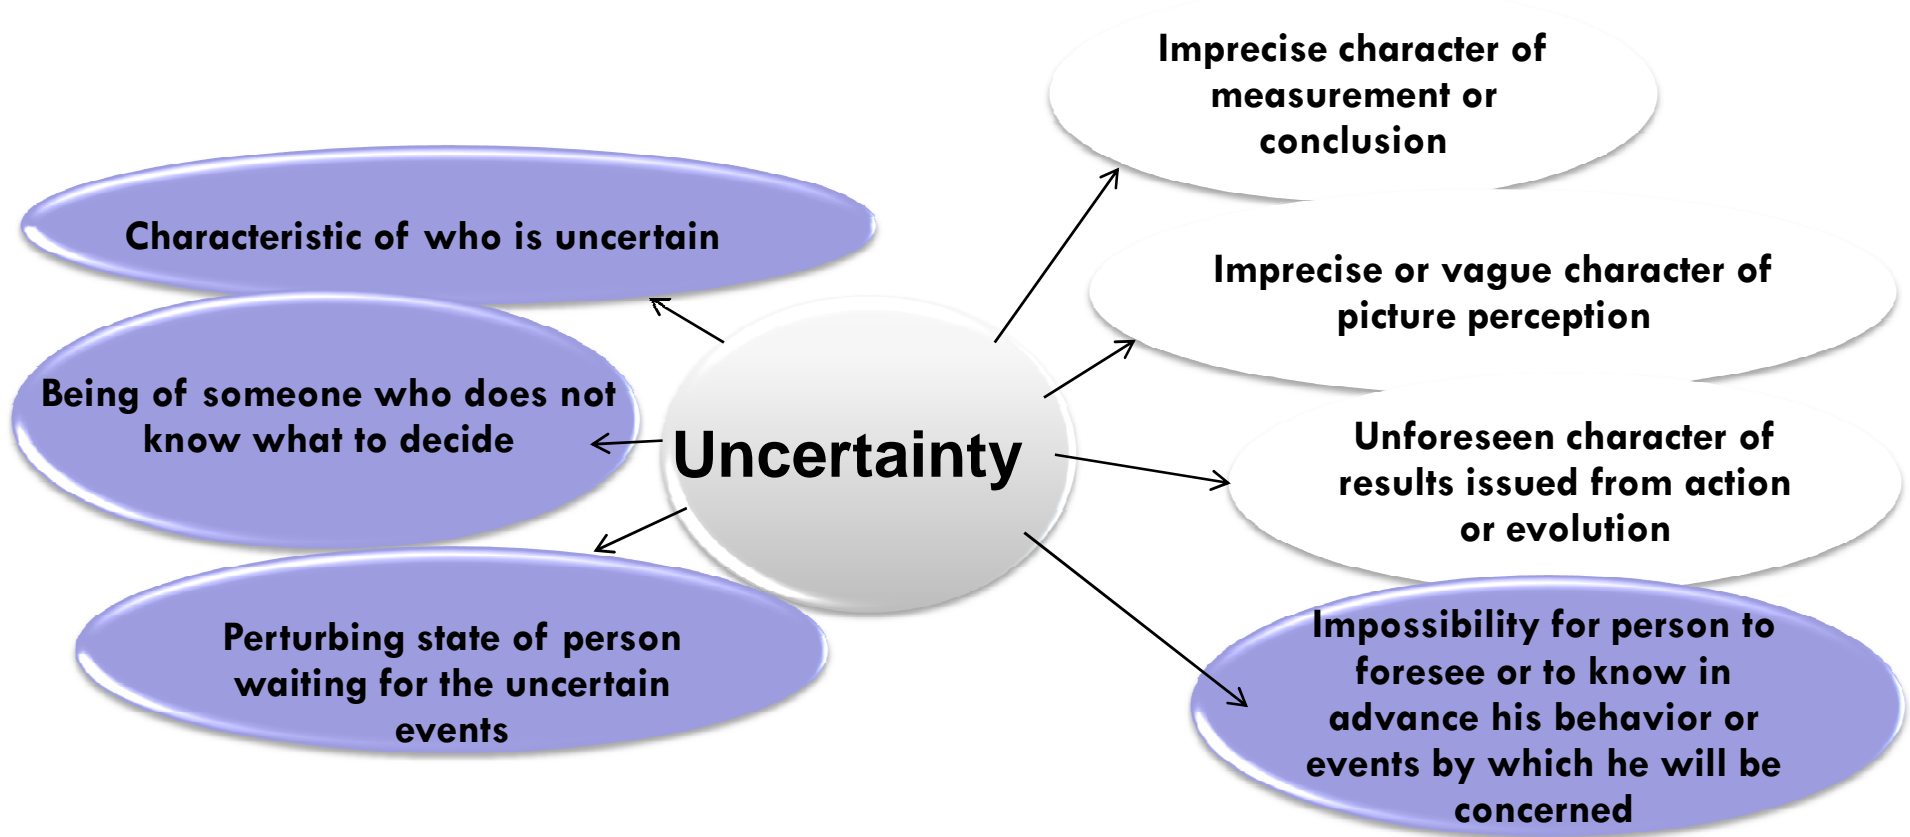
Uncertainty

Characteristic of who is uncertain

Being of someone who does not know what to decide

Perturbing state of person waiting for the uncertain events

Imprecise character of measurement or conclusion

Imprecise or vague character of picture perception

Unforeseen character of results issued from action or evolution

Impossibility for person to foresee or to know in advance his behavior or events by which he will be concerned